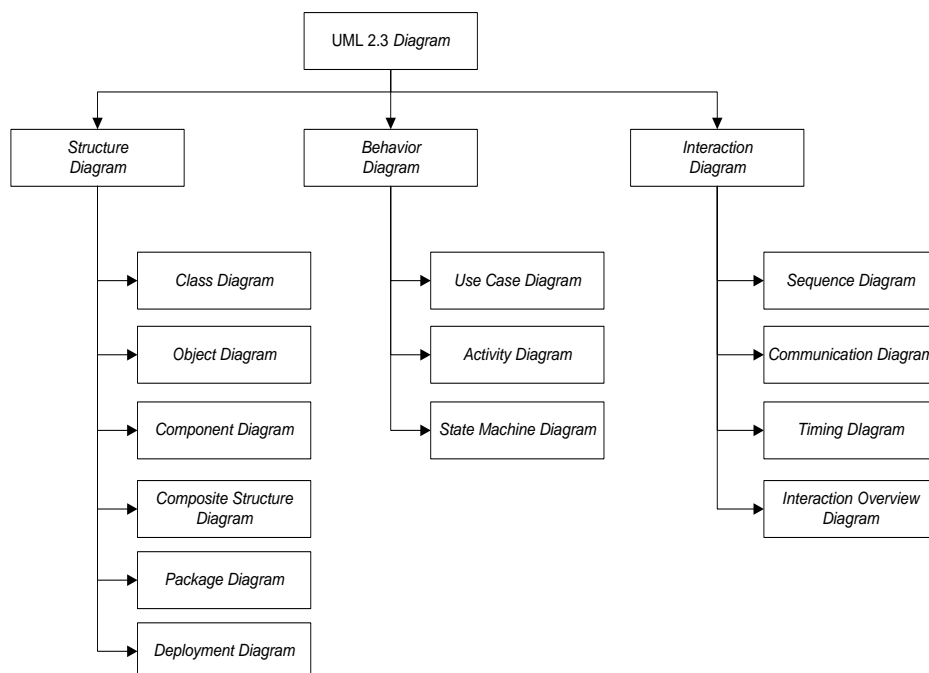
UML 2.3 Diagram

Structure Diagram

Behavior Diagram

Interaction Diagram

Class Diagram

Object Diagram

Component Diagram

Composite Structure Diagram

Package Diagram

Deployment Diagram

Use Case Diagram

Activity Diagram

State Machine Diagram

Sequence Diagram

Communication Diagram

Timing DIagram

Interaction Overview Diagram